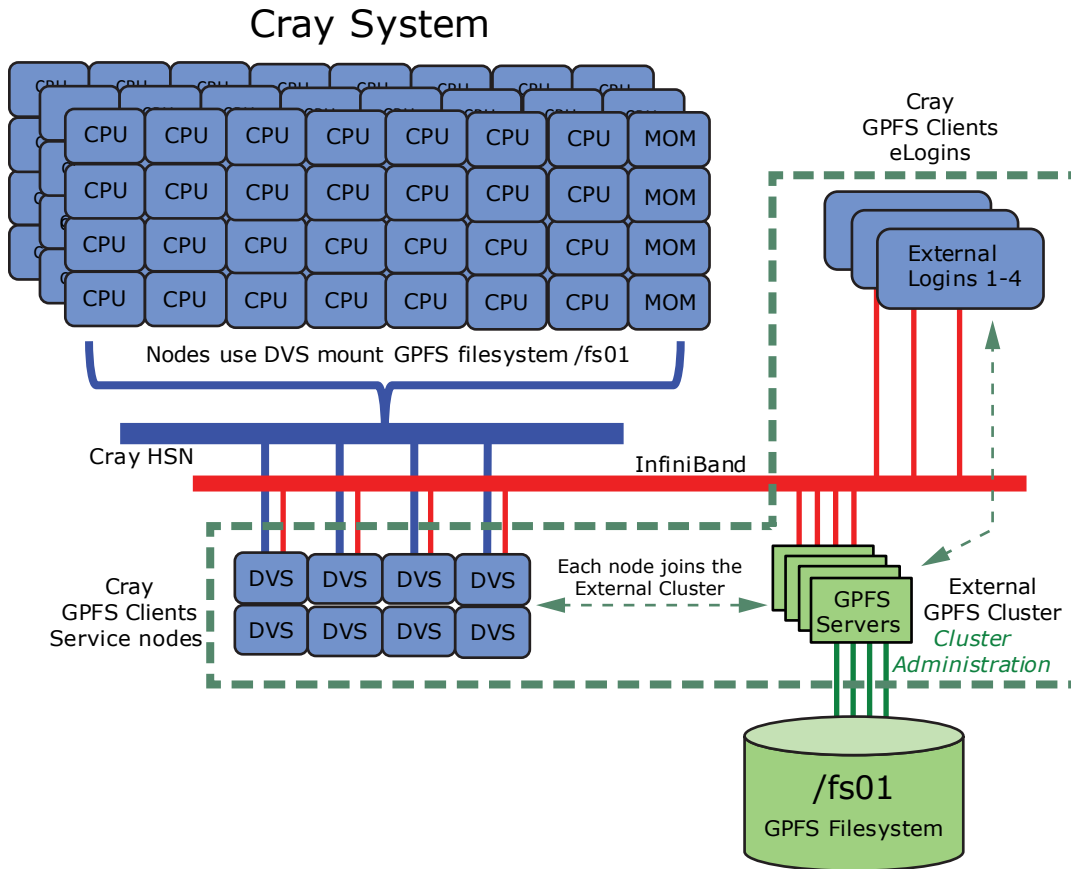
Cray System

CPU CPU CPU CPU CPU CPU CPU MOM
CPU CPU CPU CPU CPU CPU CPU MOM
CPU CPU CPU CPU CPU CPU CPU MOM
CPU CPU CPU CPU CPU CPU CPU MOM

Cray GPFS Clients eLogins

External Logins 1-4

Nodes use DVS mount GPFS filesystem /fs01

Cray HSN

InfiniBand

Cray GPFS Clients Service nodes

DVS DVS DVS DVS
DVS DVS DVS DVS

Each node joins the External Cluster

GPFS Servers

External GPFS Cluster

Cluster Administration

/fs01
GPFS Filesystem